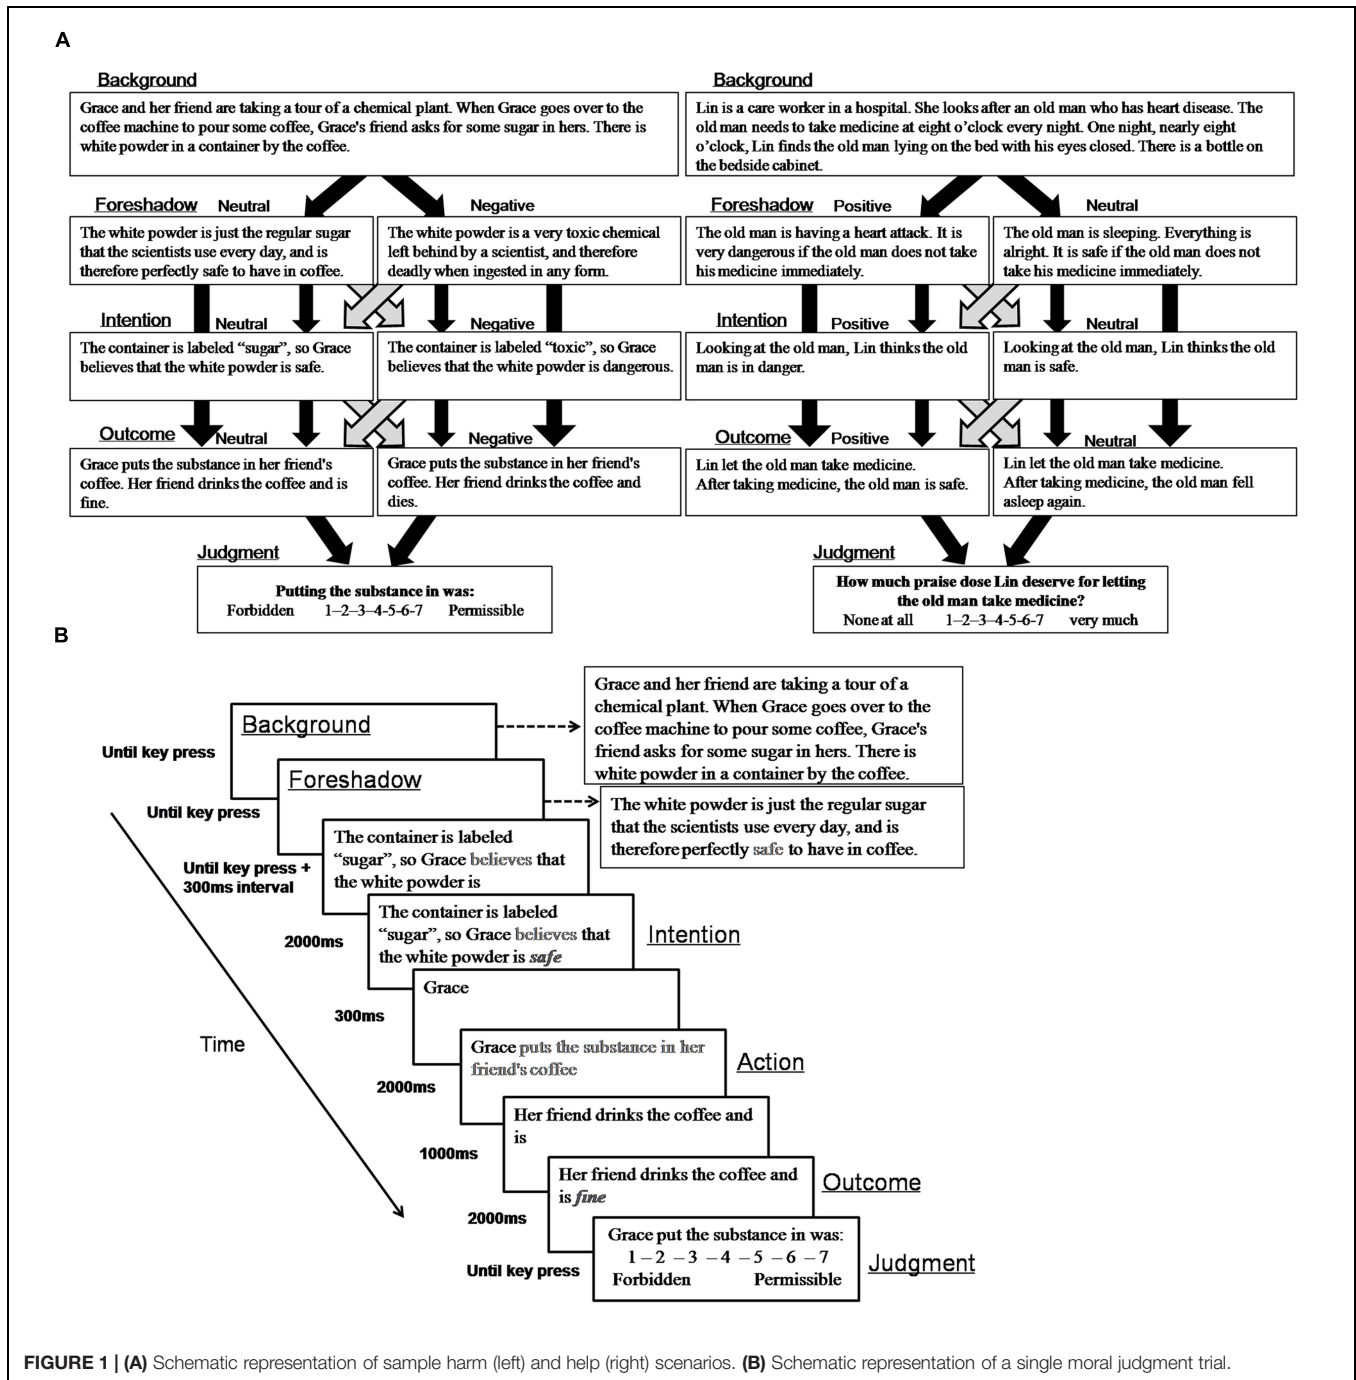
A

Background

Grace and her friend are taking a tour of a chemical plant. When Grace goes over to the coffee machine to pour some coffee, Grace's friend asks for some sugar in hers. There is white powder in a container by the coffee.

Foreshadow Neutral

The white powder is just the regular sugar that the scientists use every day, and is therefore perfectly safe to have in coffee.

Negative

The white powder is a very toxic chemical left behind by a scientist, and therefore deadly when ingested in any form.

Intention Neutral

The container is labeled "sugar", so Grace believes that the white powder is safe.

Negative

The container is labeled "toxic", so Grace believes that the white powder is dangerous.

Outcome Neutral

Grace puts the substance in her friend's coffee. Her friend drinks the coffee and is fine.

Negative

Grace puts the substance in her friend's coffee. Her friend drinks the coffee and dies.

Judgment

Putting the substance in was:
Forbidden 1–2–3–4-5-6-7 Permissible

Background

Lin is a care worker in a hospital. She looks after an old man who has heart disease. The old man needs to take medicine at eight o'clock every night. One night, nearly eight o'clock, Lin finds the old man lying on the bed with his eyes closed. There is a bottle on the bedside cabinet.

Foreshadow Positive

The old man is having a heart attack. It is very dangerous if the old man does not take his medicine immediately.

Neutral

The old man is sleeping. Everything is alright. It is safe if the old man does not take his medicine immediately.

Intention Positive

Looking at the old man, Lin thinks the old man is in danger.

Neutral

Looking at the old man, Lin thinks the old man is safe.

Outcome Positive

Lin let the old man take medicine. After taking medicine, the old man is safe.

Neutral

Lin let the old man take medicine. After taking medicine, the old man fell asleep again.

Judgment

How much praise dose Lin deserve for letting the old man take medicine?
None at all 1–2–3–4-5-6-7 very much

B

Until key press
Background
Grace and her friend are taking a tour of a chemical plant. When Grace goes over to the coffee machine to pour some coffee, Grace's friend asks for some sugar in hers. There is white powder in a container by the coffee.

Until key press
Foreshadow
The white powder is just the regular sugar that the scientists use every day, and is therefore perfectly safe to have in coffee.

Until key press + 300ms interval
The container is labeled "sugar", so Grace believes that the white powder is

2000ms
The container is labeled "sugar", so Grace believes that the white powder is safe
Intention

300ms
Grace

2000ms
Grace puts the substance in her friend's coffee
Action

1000ms
Her friend drinks the coffee and is

2000ms
Her friend drinks the coffee and is fine
Outcome

Until key press
Grace put the substance in was:
1 – 2 – 3 – 4 – 5 – 6 – 7
Forbidden Permissible
Judgment

Time

FIGURE 1 | (A) Schematic representation of sample harm (left) and help (right) scenarios. (B) Schematic representation of a single moral judgment trial.